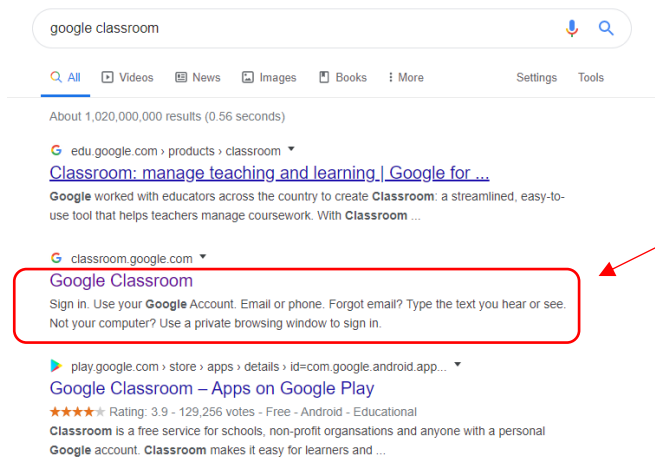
google classroom

All Videos News Images Books More Settings Tools

About 1,020,000,000 results (0.56 seconds)

edu.google.com › products › classroom

Classroom: manage teaching and learning | Google for ...

Google worked with educators across the country to create Classroom: a streamlined, easy-to-use tool that helps teachers manage coursework. With Classroom ...

classroom.google.com

Google Classroom

Sign in. Use your Google Account. Email or phone. Forgot email? Type the text you hear or see. Not your computer? Use a private browsing window to sign in.

play.google.com › store › apps › details › id=com.google.android.app...

Google Classroom – Apps on Google Play

★★★★ Rating: 3.9 - 129,256 votes - Free - Android - Educational

Classroom is a free service for schools, non-profit organsations and anyone with a personal Google account. Classroom makes it easy for learners and ...